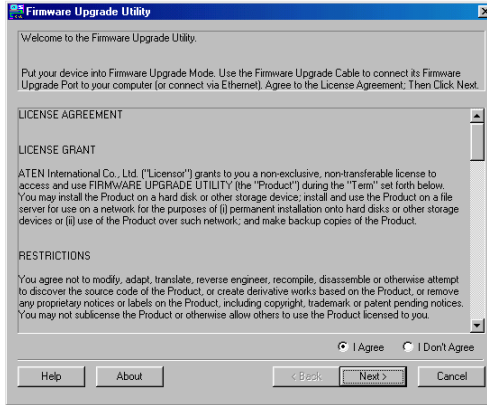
Firmware Upgrade Utility

Welcome to the Firmware Upgrade Utility.

Put your device into Firmware Upgrade Mode. Use the Firmware Upgrade Cable to connect its Firmware Upgrade Port to your computer (or connect via Ethernet). Agree to the License Agreement; Then Click Next.

LICENSE AGREEMENT

LICENSE GRANT

ATEN International Co., Ltd. ("Licensor") grants to you a non-exclusive, non-transferable license to access and use FIRMWARE UPGRADE UTILITY (the "Product") during the "Term" set forth below. You may install the Product on a hard disk or other storage device; install and use the Product on a file server for use on a network for the purposes of (i) permanent installation onto hard disks or other storage devices or (ii) use of the Product over such network; and make backup copies of the Product.

RESTRICTIONS

You agree not to modify, adapt, translate, reverse engineer, recompile, disassemble or otherwise attempt to discover the source code of the Product, or create derivative works based on the Product, or remove any proprietary notices or labels on the Product, including copyright, trademark or patent pending notices. You may not sublicense the Product or otherwise allow others to use the Product licensed to you.

I Agree
I Don't Agree

Help
About
< Back
Next >
Cancel